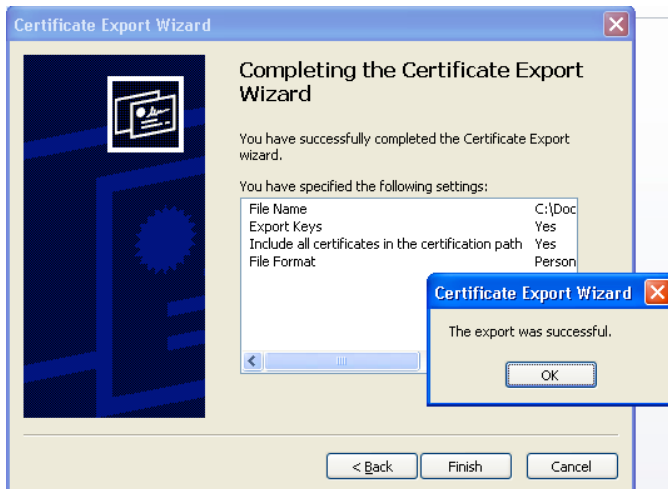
Certificate Export Wizard

Completing the Certificate Export Wizard

You have successfully completed the Certificate Export wizard.

You have specified the following settings:

| | |
|---|---|
| File Name | C:\Doc |
| Export Keys | Yes |
| Include all certificates in the certification path | Yes |
| File Format | Person |

Certificate Export Wizard

The export was successful.

OK

< Back
Finish
Cancel